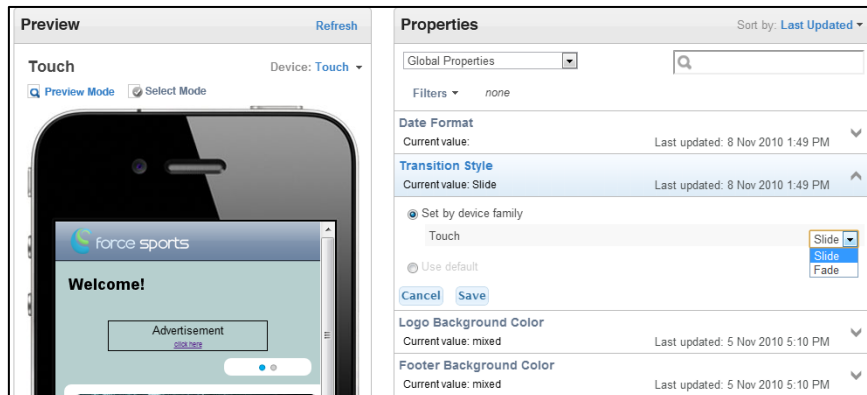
Preview

Refresh

Touch

Device: Touch

Preview Mode

Select Mode

force sports

Welcome!

Advertisement

click here

Properties

Sort by: Last Updated

Global Properties

Filters

none

Date Format

Current value:

Last updated: 8 Nov 2010 1:49 PM

Transition Style

Current value: Slide

Last updated: 8 Nov 2010 1:49 PM

Set by device family

Touch

Slide

Slide

Fade

Use default

Cancel

Save

Logo Background Color

Current value: mixed

Last updated: 5 Nov 2010 5:10 PM

Footer Background Color

Current value: mixed

Last updated: 5 Nov 2010 5:10 PM